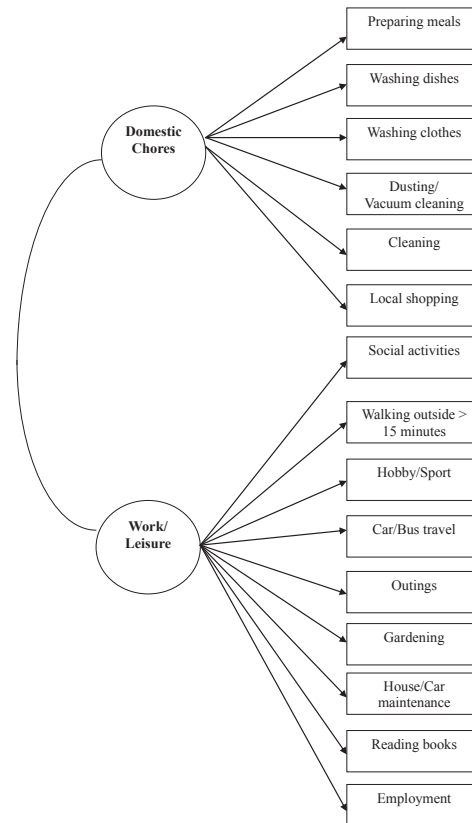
Domestic Chores

Preparing meals

Washing dishes

Washing clothes

Dusting/ Vacuum cleaning

Cleaning

Local shopping

Work/ Leisure

Social activities

Walking outside > 15 minutes

Hobby/Sport

Car/Bus travel

Outings

Gardening

House/Car maintenance

Reading books

Employment